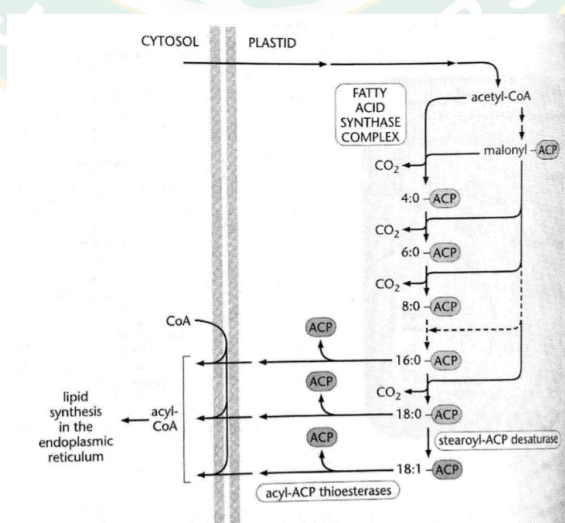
CYTOSOL

PLASTID

FATTY ACID SYNTHASE COMPLEX

acetyl-CoA

malonyl-ACP

$CO_2$

4:0-ACP

$CO_2$

6:0-ACP

$CO_2$

8:0-ACP

CoA

ACP

16:0-ACP

ACP

$CO_2$

lipid synthesis in the endoplasmic reticulum

acyl-CoA

18:0-ACP

stearoyl-ACP desaturase

ACP

18:1-ACP

acyl-ACP thioesterases